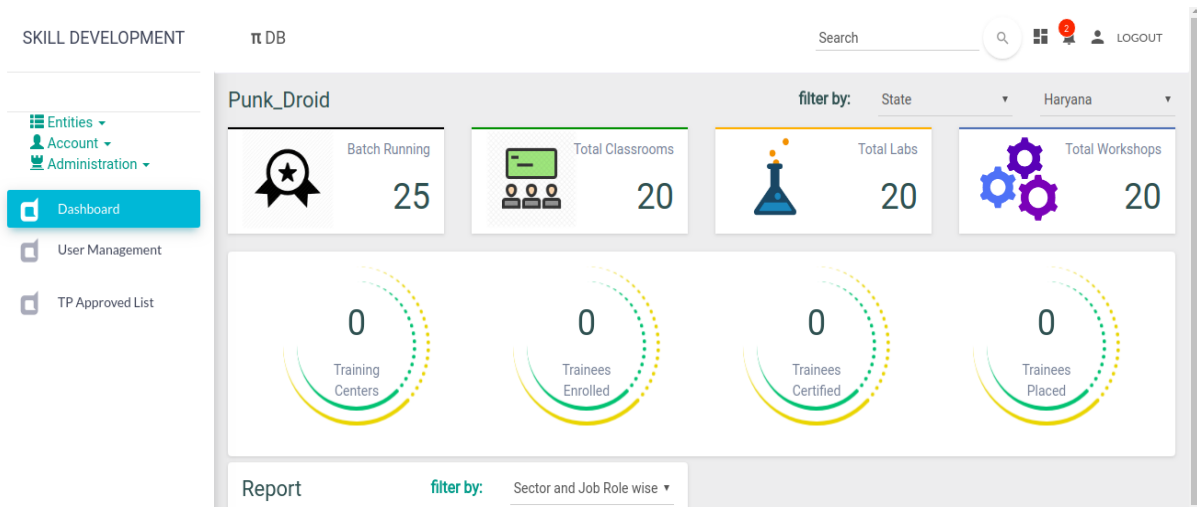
SKILL DEVELOPMENT

π DB

Search

2

LOGOUT

Entities ▾
Account ▾
Administration ▾

Dashboard

User Management

TP Approved List

Punk_Droid

filter by:

State ▾

Haryana ▾

Batch Running
25

Total Classrooms
20

Total Labs
20

Total Workshops
20

0
Training Centers

0
Trainees Enrolled

0
Trainees Certified

0
Trainees Placed

Report

filter by:

Sector and Job Role wise ▾